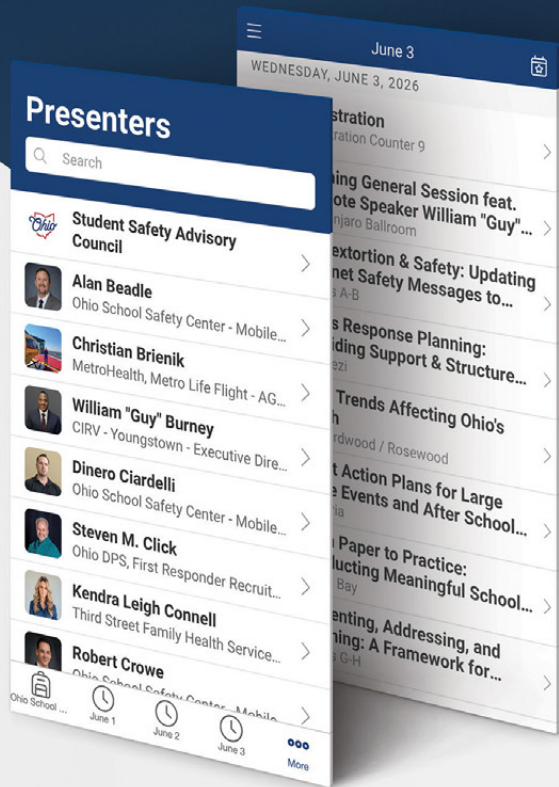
June 3

WEDNESDAY, JUNE 3, 2026

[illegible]stration
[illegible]ration Counter 9

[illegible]ning General Session feat. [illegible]note Speaker William "Guy"...
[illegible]njaro Ballroom

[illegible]extortion & Safety: Updating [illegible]net Safety Messages to...
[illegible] A-B

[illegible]s Response Planning: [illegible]iding Support & Structure...
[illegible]ezi

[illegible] Trends Affecting Ohio's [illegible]h
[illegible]rdwood / Rosewood

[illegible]t Action Plans for Large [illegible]e Events and After School...
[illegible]ia

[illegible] Paper to Practice: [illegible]ducting Meaningful School...
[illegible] Bay

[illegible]enting, Addressing, and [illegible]ning: A Framework for...
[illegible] G-H

Presenters

Search

Student Safety Advisory Council

Alan Beadle
Ohio School Safety Center - Mobile...

Christian Brienik
MetroHealth, Metro Life Flight - AG...

William "Guy" Burney
CIRV - Youngstown - Executive Dire...

Dinero Ciardelli
Ohio School Safety Center - Mobile...

Steven M. Click
Ohio DPS, First Responder Recruit...

Kendra Leigh Connell
Third Street Family Health Service...

Robert Crowe
Ohio School Safety Center - Mobile...

Ohio School ...
June 1
June 2
June 3
More